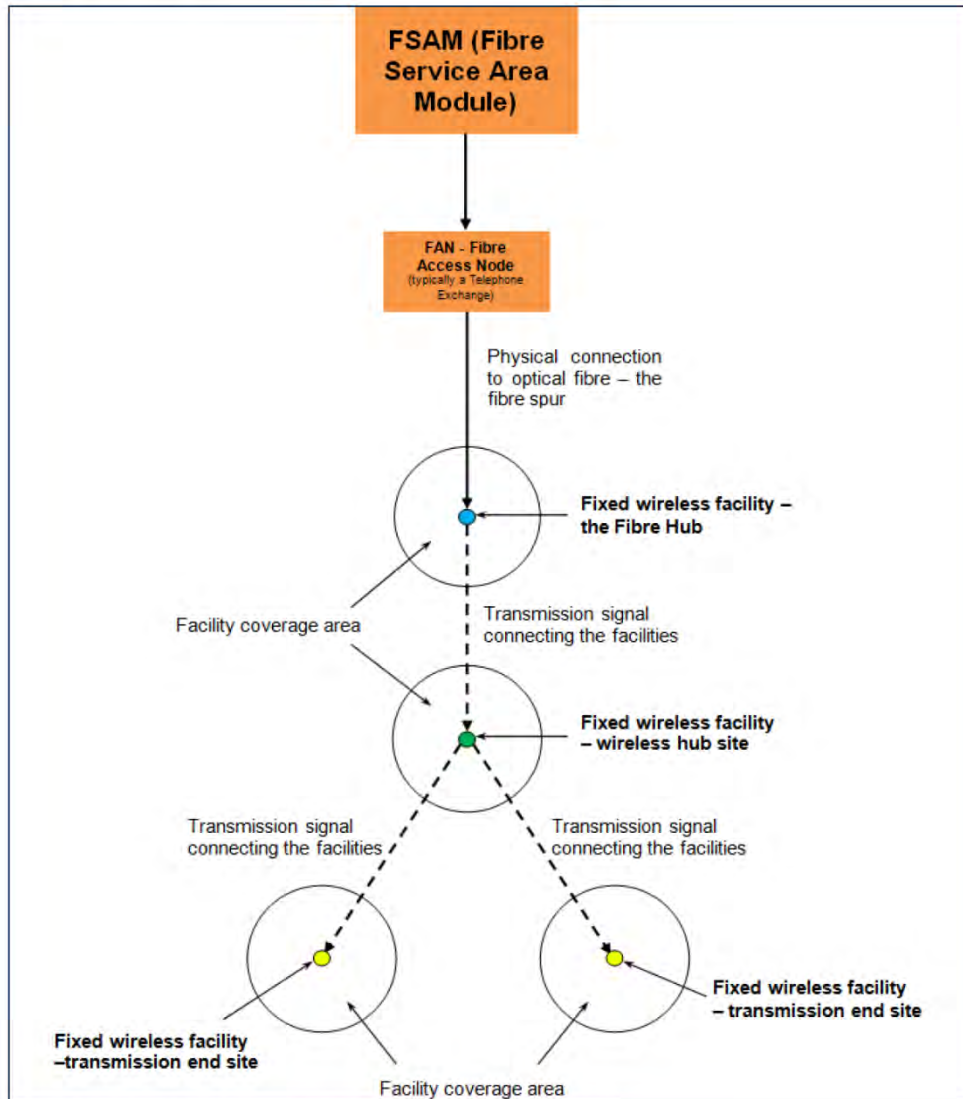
FSAM (Fibre Service Area Module)

FAN - Fibre Access Node
(typically a Telephone Exchange)

Physical connection to optical fibre – the fibre spur

Fixed wireless facility – the Fibre Hub

Facility coverage area

Transmission signal connecting the facilities

Fixed wireless facility – wireless hub site

Transmission signal connecting the facilities

Transmission signal connecting the facilities

Fixed wireless facility – transmission end site

Fixed wireless facility –transmission end site

Facility coverage area